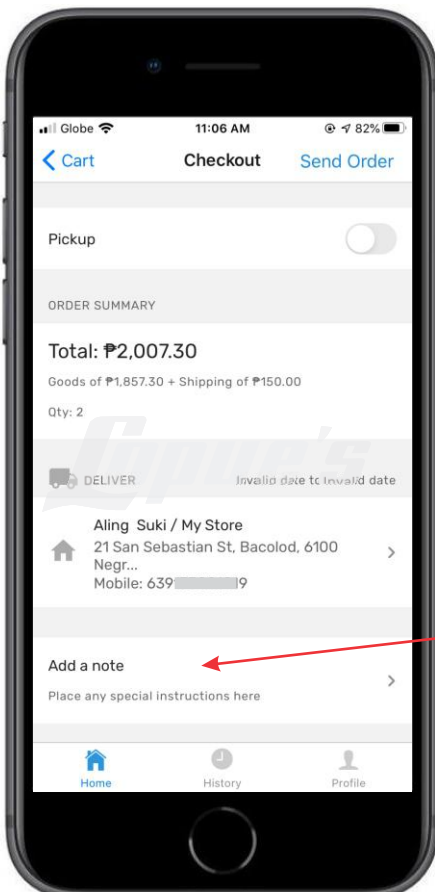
Globe 11:06 AM 82%

< Cart Checkout Send Order

Pickup

ORDER SUMMARY

Total: ₱2,007.30

Goods of ₱1,857.30 + Shipping of ₱150.00

Qty: 2

DELIVER Invalid date to Invalid date

Aling Suki / My Store
21 San Sebastian St, Bacolod, 6100 Negr...
Mobile: 639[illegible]9

Add a note
Place any special instructions here

Home History Profile